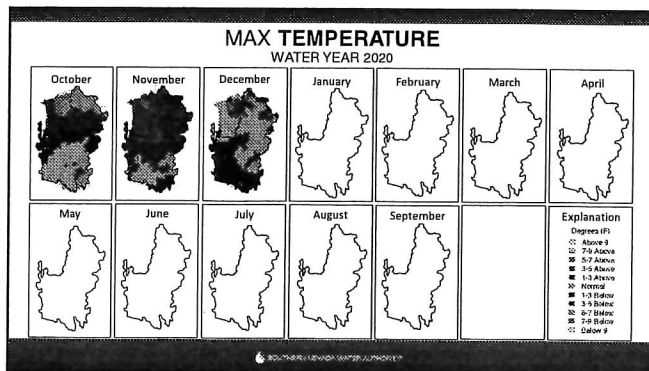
MAX TEMPERATURE
WATER YEAR 2020

October

November

December

January

February

March

April

May

June

July

August

September

Explanation

Degrees (F)

Above 9

7-9 Above

5-7 Above

3-5 Above

1-3 Above

Normal

1-3 Below

3-5 Below

5-7 Below

7-9 Below

Below 9

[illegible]